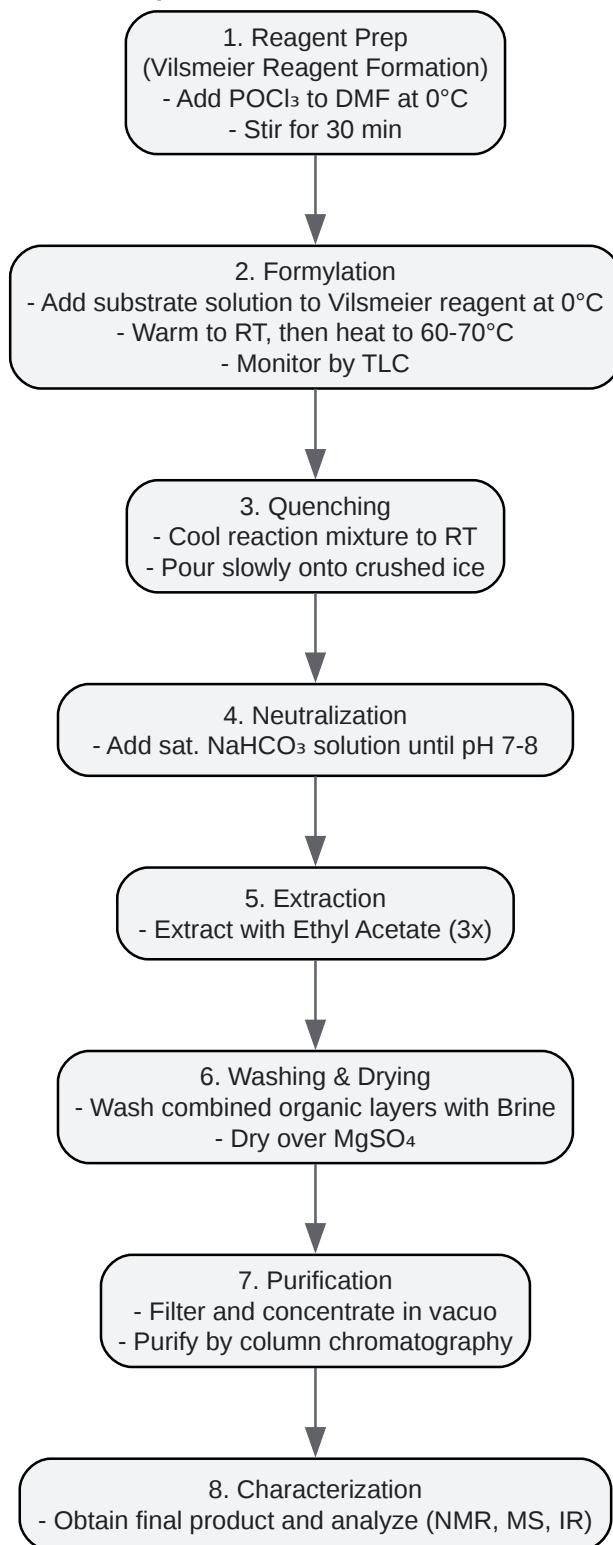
1. Reagent Prep
(Vilsmeier Reagent Formation)
- Add $POCl_3$ to DMF at 0°C
- Stir for 30 min

2. Formylation
- Add substrate solution to Vilsmeier reagent at 0°C
- Warm to RT, then heat to 60-70°C
- Monitor by TLC

3. Quenching
- Cool reaction mixture to RT
- Pour slowly onto crushed ice

4. Neutralization
- Add sat. $NaHCO_3$ solution until pH 7-8

5. Extraction
- Extract with Ethyl Acetate (3x)

6. Washing & Drying
- Wash combined organic layers with Brine
- Dry over $MgSO_4$

7. Purification
- Filter and concentrate in vacuo
- Purify by column chromatography

8. Characterization
- Obtain final product and analyze (NMR, MS, IR)